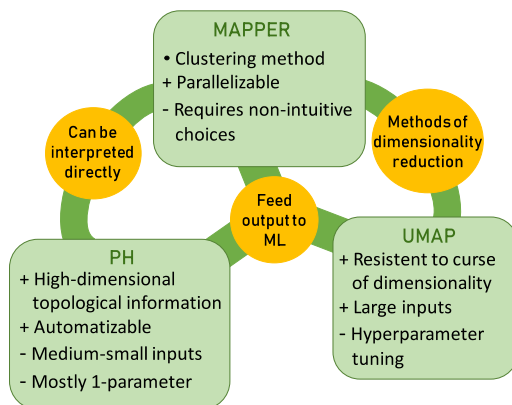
MAPPER
• Clustering method
+ Parallelizable
- Requires non-intuitive choices

Can be interpreted directly

Methods of dimensionality reduction

Feed output to ML

PH
+ High-dimensional topological information
+ Automatizable
- Medium-small inputs
- Mostly 1-parameter

UMAP
+ Resistent to curse of dimensionality
+ Large inputs
- Hyperparameter tuning